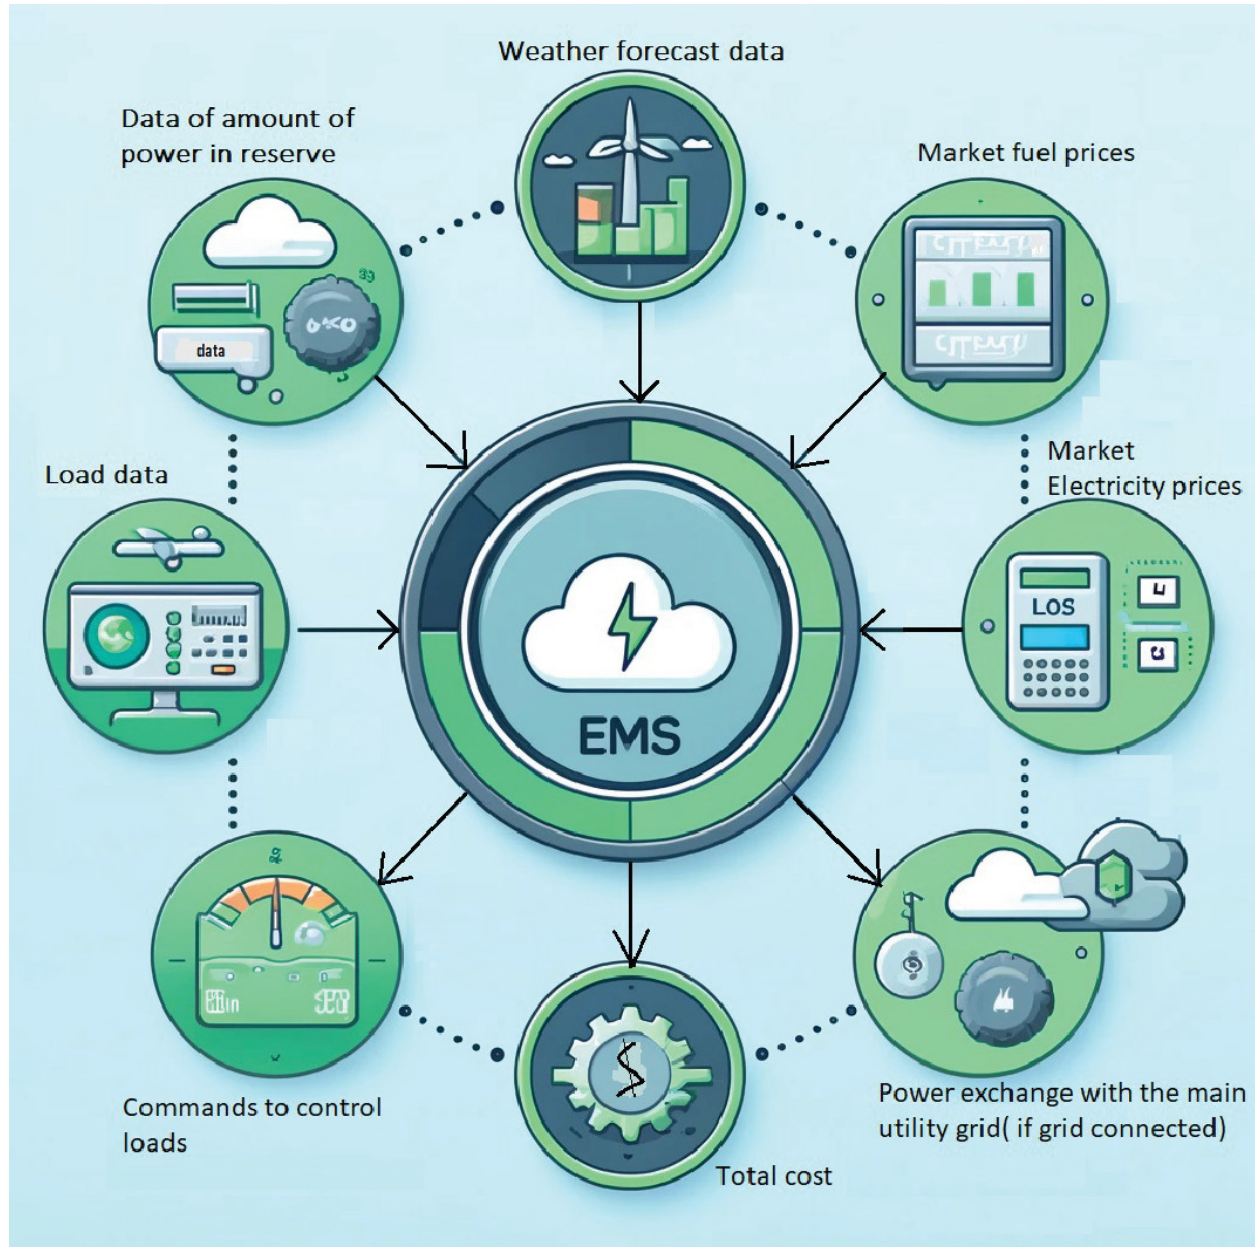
Weather forecast data

Data of amount of power in reserve

Market fuel prices

data

Load data

Market Electricity prices

LOS

EMS

Commands to control loads

Total cost

Power exchange with the main utility grid( if grid connected)